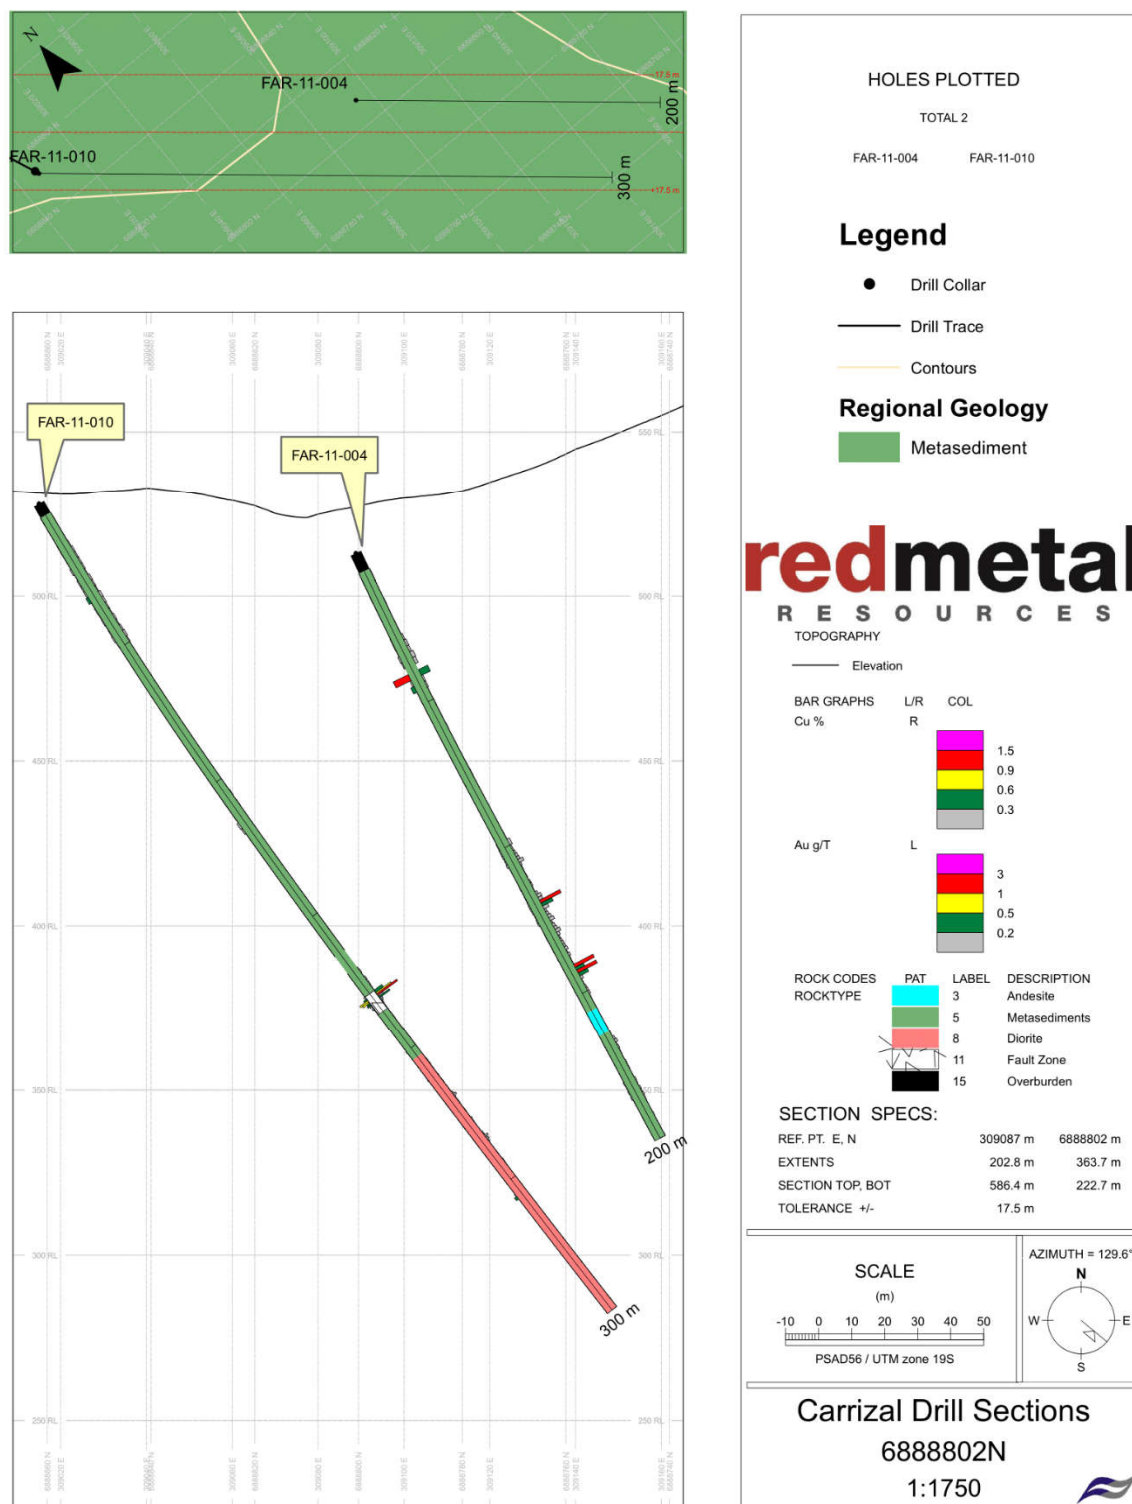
N

FAR-11-004

200 m

FAR-11-010

300 m

-17.5 m

+17.5 m

FAR-11-010

FAR-11-004

550 RL

500 RL

450 RL

400 RL

350 RL

300 RL

250 RL

200 m

300 m

HOLES PLOTTED

TOTAL 2

FAR-11-004 FAR-11-010

Legend

Drill Collar

Drill Trace

Contours

Regional Geology

Metasediment

redmetal

RESOURCES

TOPOGRAPHY

Elevation

| BAR GRAPHS | L/R | COL |
|---|---|---|
| Cu % | R | |
| | | 1.5 |
| | | 0.9 |
| | | 0.6 |
| | | 0.3 |
| Au g/T | L | |
| | | 3 |
| | | 1 |
| | | 0.5 |
| | | 0.2 |

| ROCK CODES ROCKTYPE | PAT | LABEL | DESCRIPTION |
|---|---|---|---|
| | | 3 | Andesite |
| | | 5 | Metasediments |
| | | 8 | Diorite |
| | | 11 | Fault Zone |
| | | 15 | Overburden |

SECTION SPECS:

| | | |
|---|---|---|
| REF. PT. E, N | 309087 m | 6888802 m |
| EXTENTS | 202.8 m | 363.7 m |
| SECTION TOP, BOT | 586.4 m | 222.7 m |
| TOLERANCE +/- | 17.5 m | |

SCALE

(m)

-10 0 10 20 30 40 50

PSAD56 / UTM zone 19S

AZIMUTH = 129.6°

N

W

E

S

Carrizal Drill Sections

6888802N

1:1750